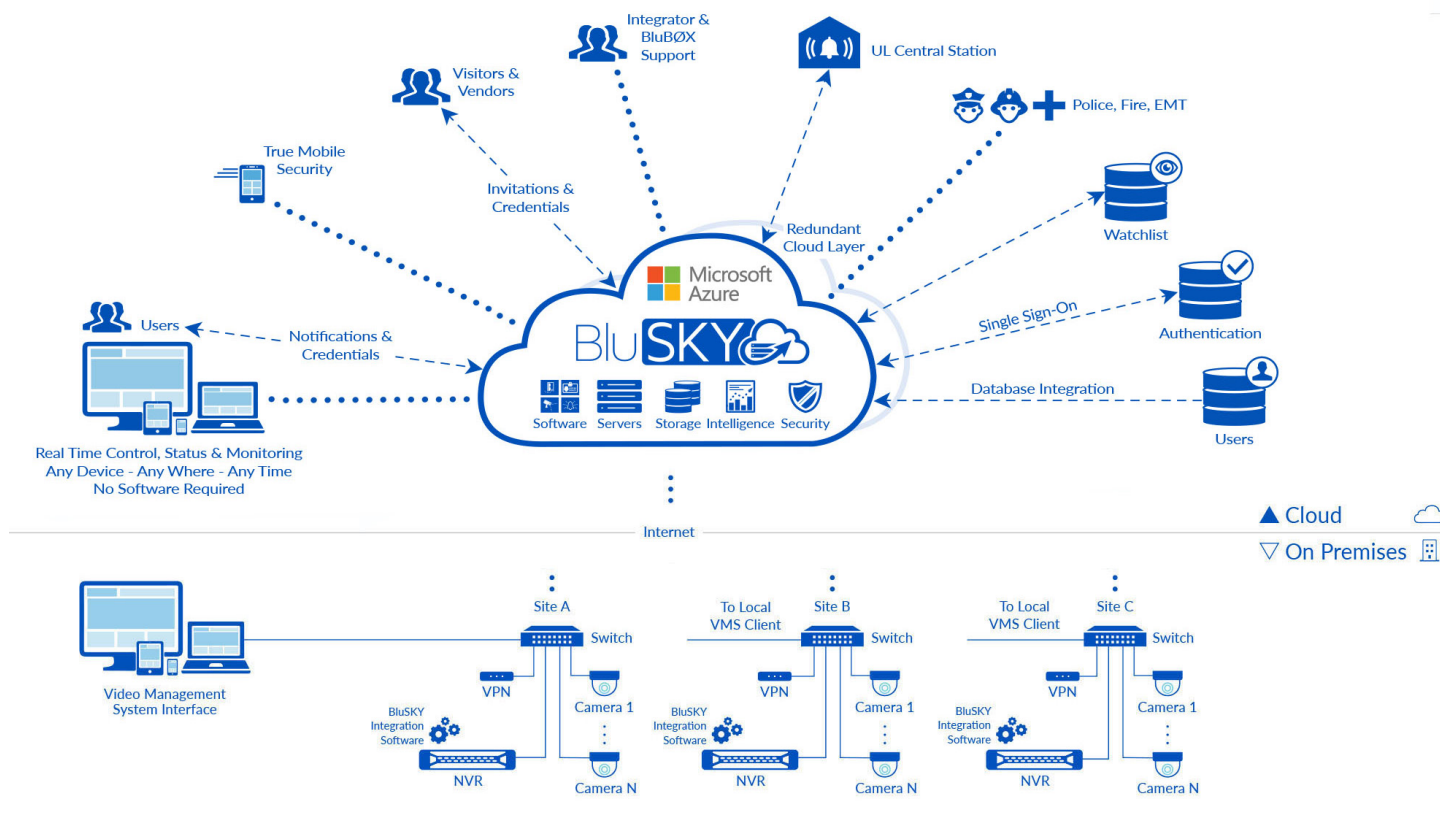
Integrator & BluBØX Support

UL Central Station

Visitors & Vendors

Police, Fire, EMT

True Mobile Security

Invitations & Credentials

Redundant Cloud Layer

Watchlist

Microsoft Azure

BluSKY

Users

Notifications & Credentials

Single Sign-On

Authentication

Database Integration

Software Servers Storage Intelligence Security

Users

Real Time Control, Status & Monitoring
Any Device - Any Where - Any Time
No Software Required

Internet

▲ Cloud

▽ On Premises

Site A

Switch

Video Management System Interface

VPN

Camera 1

BluSKY Integration Software

NVR

Camera N

To Local VMS Client

Site B

Switch

VPN

Camera 1

BluSKY Integration Software

NVR

Camera N

To Local VMS Client

Site C

Switch

VPN

Camera 1

BluSKY Integration Software

NVR

Camera N